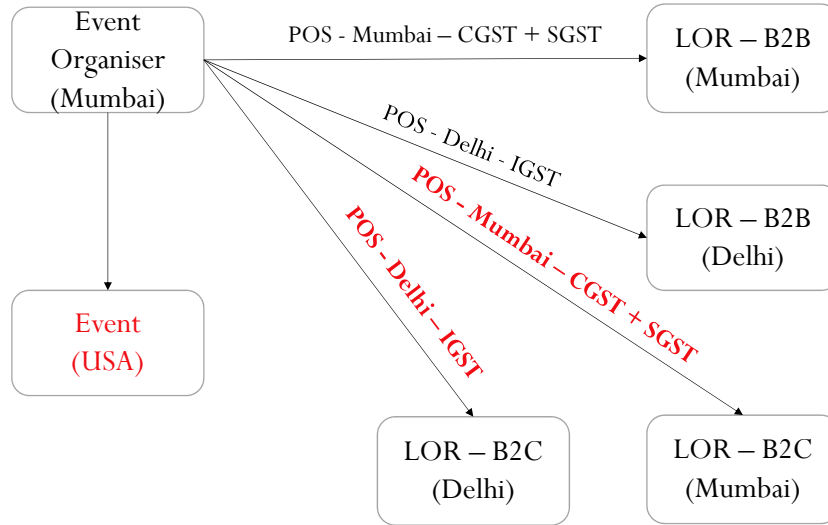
Event Organiser (Mumbai)

POS - Mumbai – CGST + SGST

LOR – B2B (Mumbai)

POS - Delhi - IGST

LOR – B2B (Delhi)

POS - Mumbai – CGST + SGST

POS - Delhi – IGST

Event (USA)

LOR – B2C (Delhi)

LOR – B2C (Mumbai)